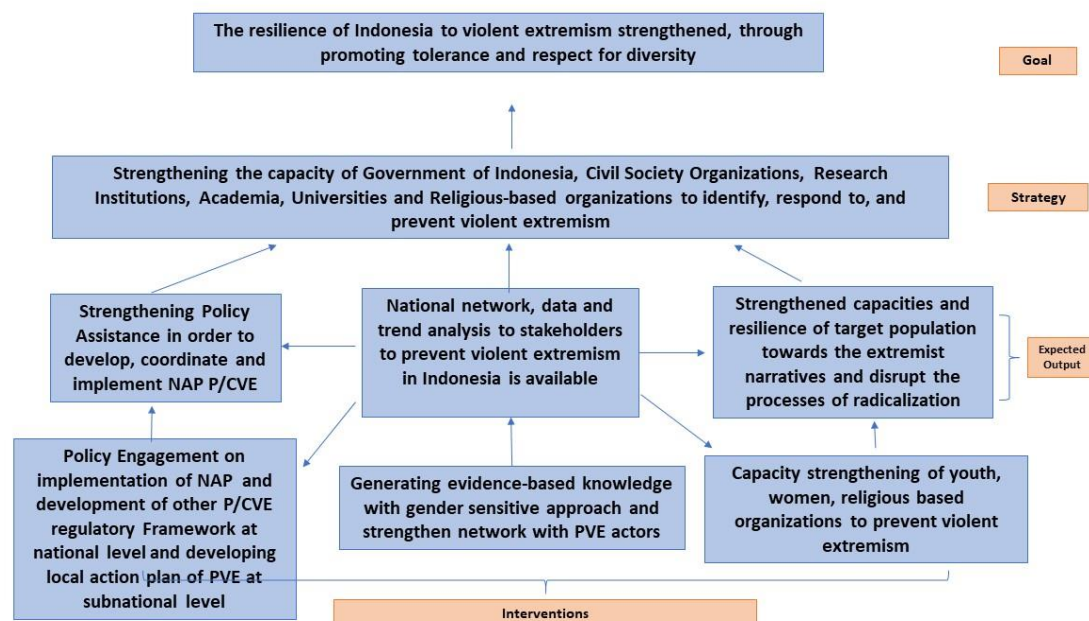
The resilience of Indonesia to violent extremism strengthened, through promoting tolerance and respect for diversity

Goal

Strengthening the capacity of Government of Indonesia, Civil Society Organizations, Research Institutions, Academia, Universities and Religious-based organizations to identify, respond to, and prevent violent extremism

Strategy

Strengthening Policy Assistance in order to develop, coordinate and implement NAP P/CVE

National network, data and trend analysis to stakeholders to prevent violent extremism in Indonesia is available

Strengthened capacities and resilience of target population towards the extremist narratives and disrupt the processes of radicalization

Expected Output

Policy Engagement on implementation of NAP and development of other P/CVE regulatory Framework at national level and developing local action plan of PVE at subnational level

Generating evidence-based knowledge with gender sensitive approach and strengthen network with PVE actors

Capacity strengthening of youth, women, religious based organizations to prevent violent extremism

Interventions